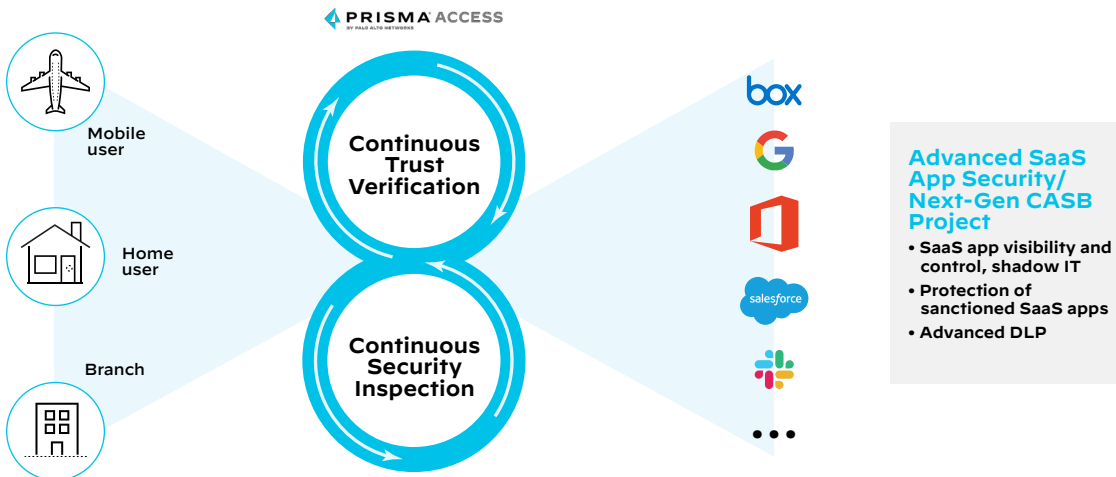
PRISMA ACCESS
BY PALO ALTO NETWORKS

Mobile user

Home user

Branch

Continuous Trust Verification

Continuous Security Inspection

box

salesforce

• • •

Advanced SaaS App Security/ Next-Gen CASB Project

• SaaS app visibility and control, shadow IT
• Protection of sanctioned SaaS apps
• Advanced DLP